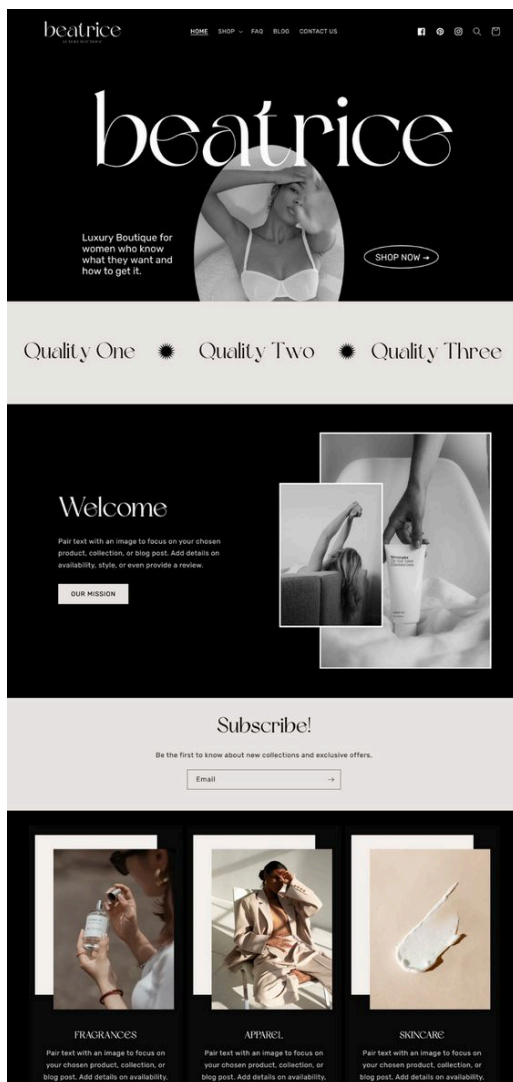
beatrice

HOME SHOP FAQ BLOG CONTACT US

beatrice

Luxury Boutique for women who know what they want and how to get it.

SHOP NOW →

Quality One Quality Two Quality Three

Welcome

Pair text with an image to focus on your chosen product, collection, or blog post. Add details on availability, style, or even provide a review.

OUR MISSION

Subscribe!

Be the first to know about new collections and exclusive offers.

Email →

FRAGRANCES

Pair text with an image to focus on your chosen product, collection, or blog post. Add details on availability,

APPAREL

Pair text with an image to focus on your chosen product, collection, or blog post. Add details on availability,

SKINCARE

Pair text with an image to focus on your chosen product, collection, or blog post. Add details on availability,